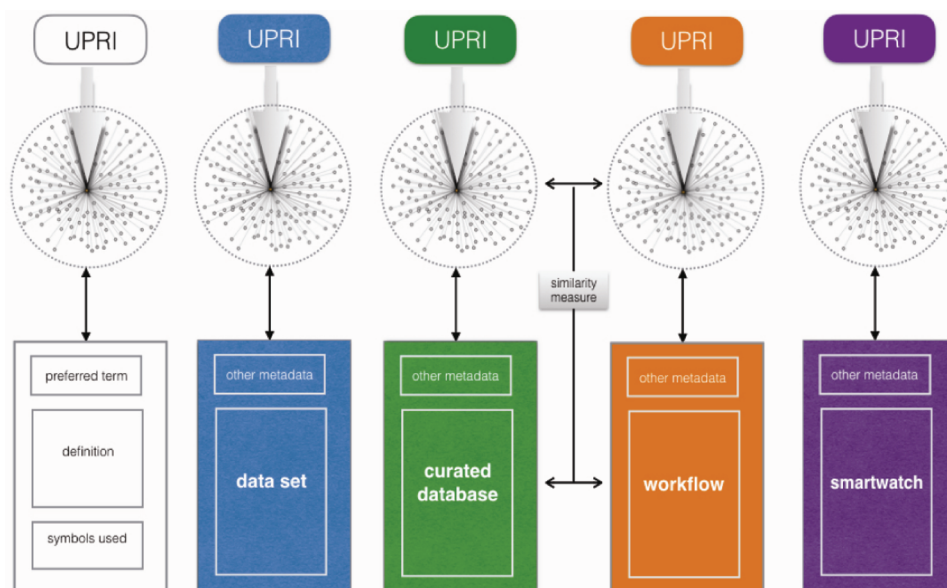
UPRI

UPRI

UPRI

UPRI

UPRI

similarity measure

preferred term

definition

symbols used

other metadata

data set

other metadata

curated database

other metadata

workflow

other metadata

smartwatch